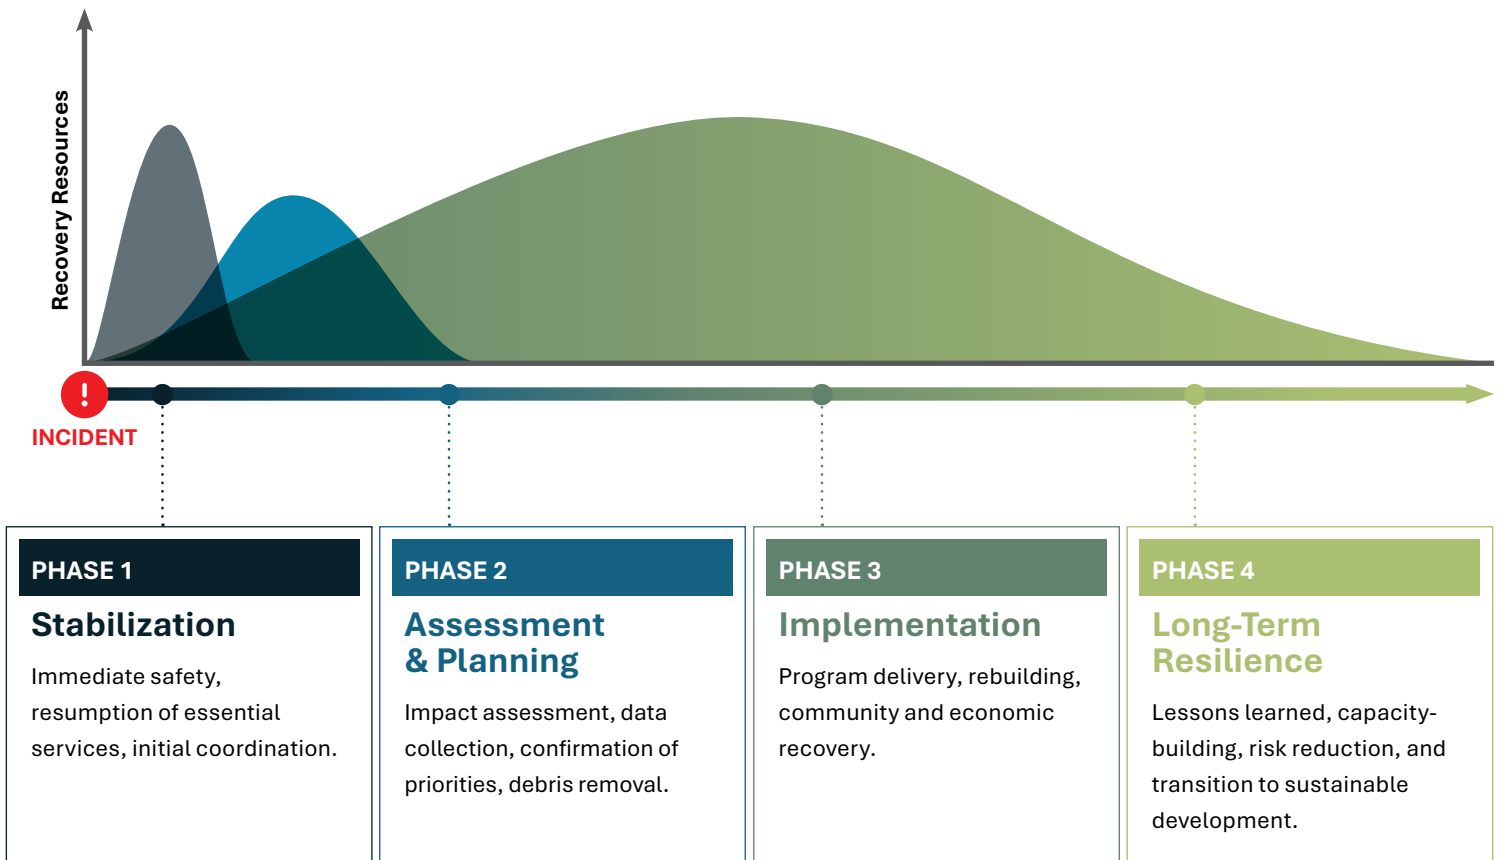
Recovery Resources

!
INCIDENT

PHASE 1
Stabilization
Immediate safety, resumption of essential services, initial coordination.

PHASE 2
Assessment & Planning
Impact assessment, data collection, confirmation of priorities, debris removal.

PHASE 3
Implementation
Program delivery, rebuilding, community and economic recovery.

PHASE 4
Long-Term Resilience
Lessons learned, capacity-building, risk reduction, and transition to sustainable development.